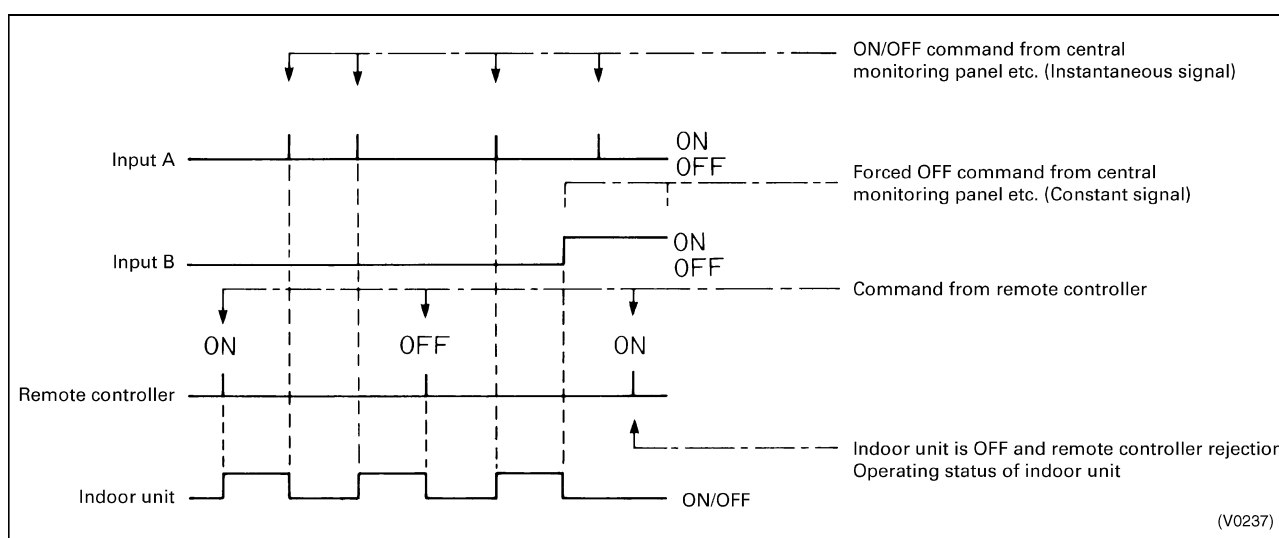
ON/OFF command from central monitoring panel etc. (Instantaneous signal)

Input A

ON
OFF

Forced OFF command from central monitoring panel etc. (Constant signal)

Input B

ON
OFF

Command from remote controller

ON

OFF

ON

Remote controller

Indoor unit is OFF and remote controller rejectio
Operating status of indoor unit

Indoor unit

ON/OFF

(V0237)